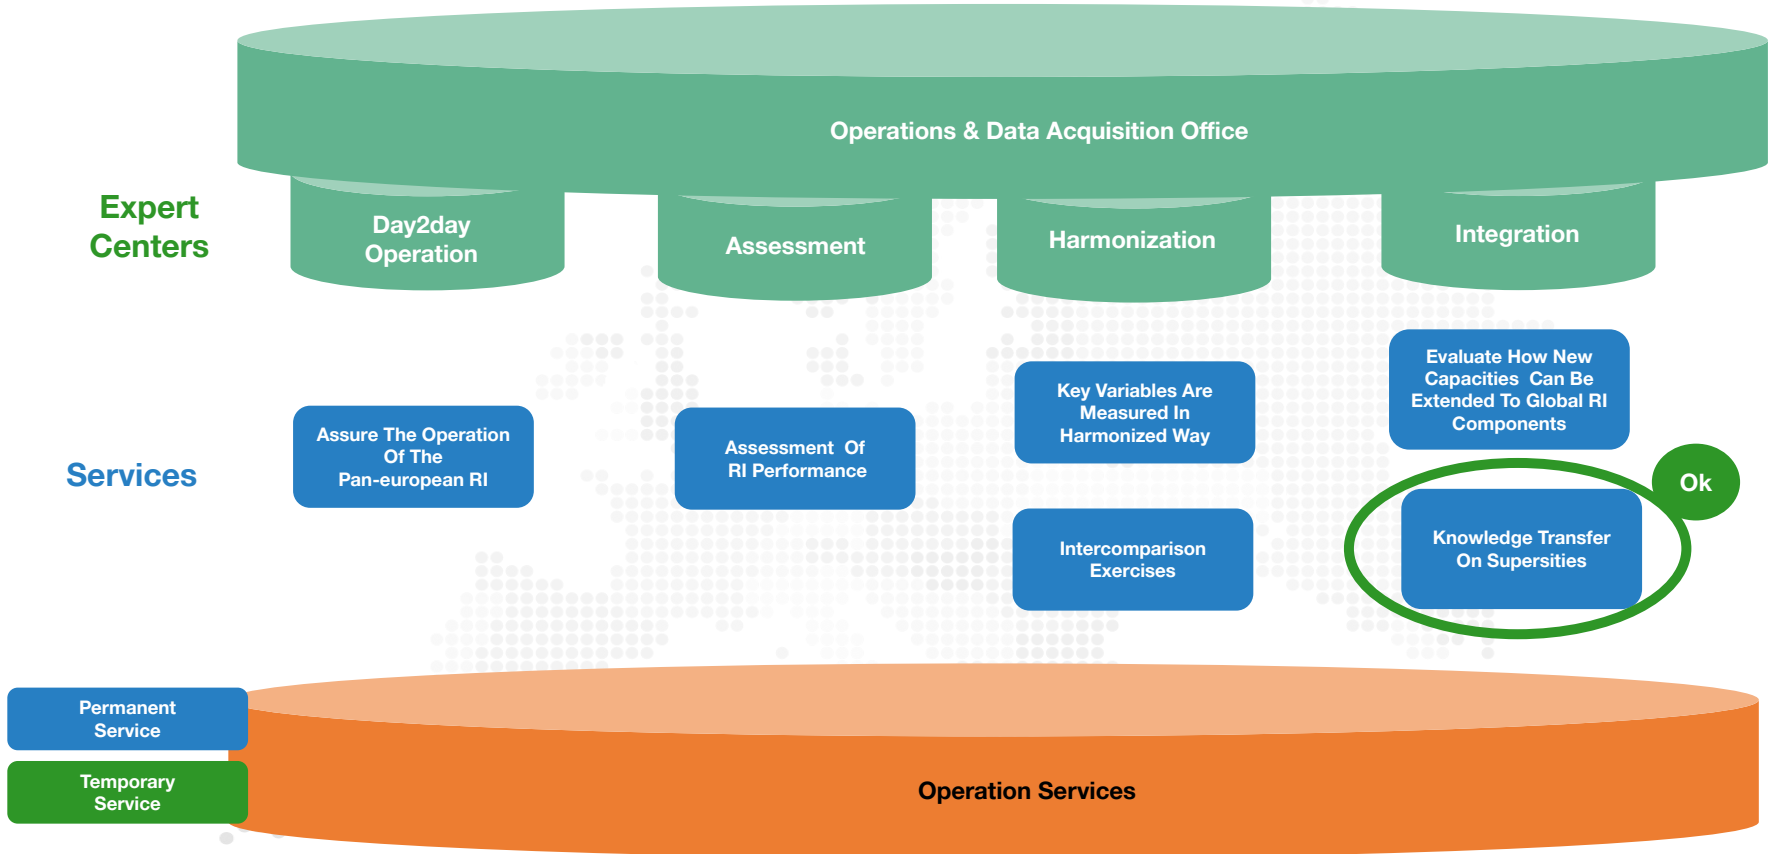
Operations & Data Acquisition Office

Expert Centers

Day2day Operation

Assessment

Harmonization

Integration

Services

Assure The Operation Of The Pan-european RI

Assessment Of RI Performance

Key Variables Are Measured In Harmonized Way

Intercomparison Exercises

Evaluate How New Capacities Can Be Extended To Global RI Components

Ok

Knowledge Transfer On Supersities

Permanent Service

Temporary Service

Operation Services